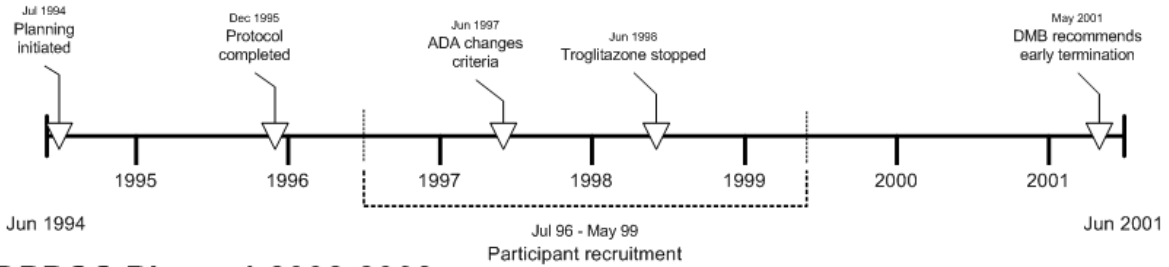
Jul 1994
Planning initiated

Dec 1995
Protocol completed

Jun 1997
ADA changes criteria

Jun 1998
Troglitazone stopped

May 2001
DMB recommends early termination

1995

1996

1997

1998

1999

2000

2001

Jun 1994

Jul 96 - May 99
Participant recruitment

Jun 2001

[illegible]